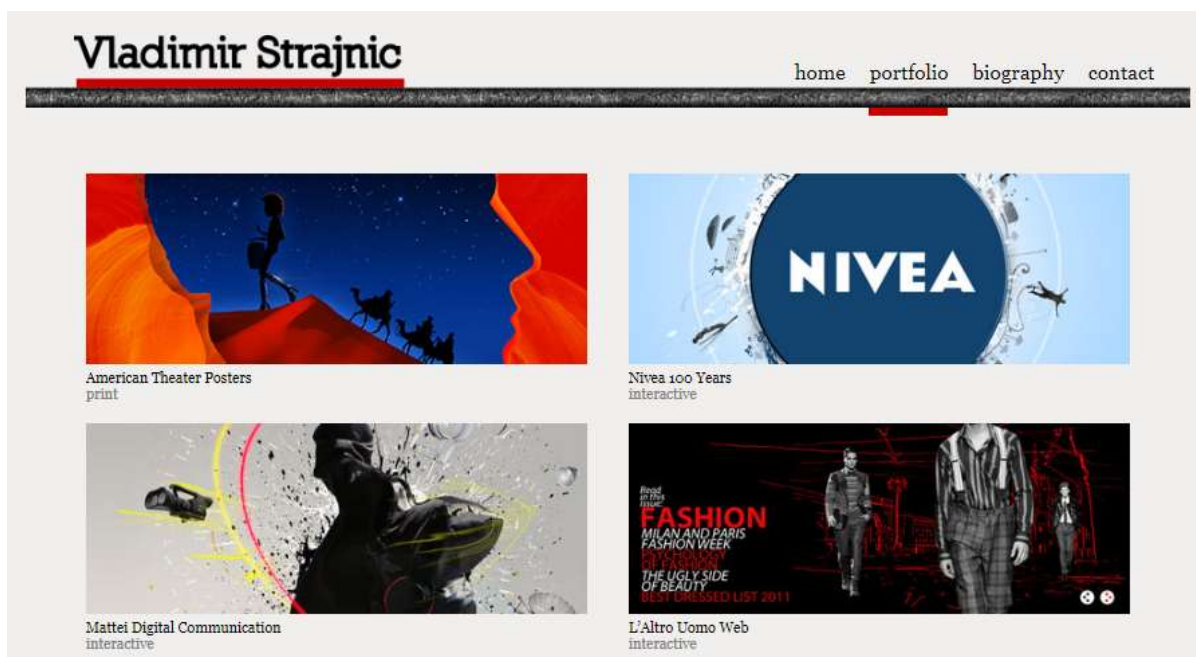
Vladimir Strajnic

home portfolio biography contact

American Theater Posters
print

NIVEA

Nivea 100 Years
interactive

Mattei Digital Communication
interactive

Read in this issue:
FASHION
MILAN AND PARIS FASHION WEEK
PSYCHOLOGY OF FASHION
THE UGLY SIDE OF BEAUTY
BEST DRESSED LIST 2011

L'Altro Uomo Web
interactive